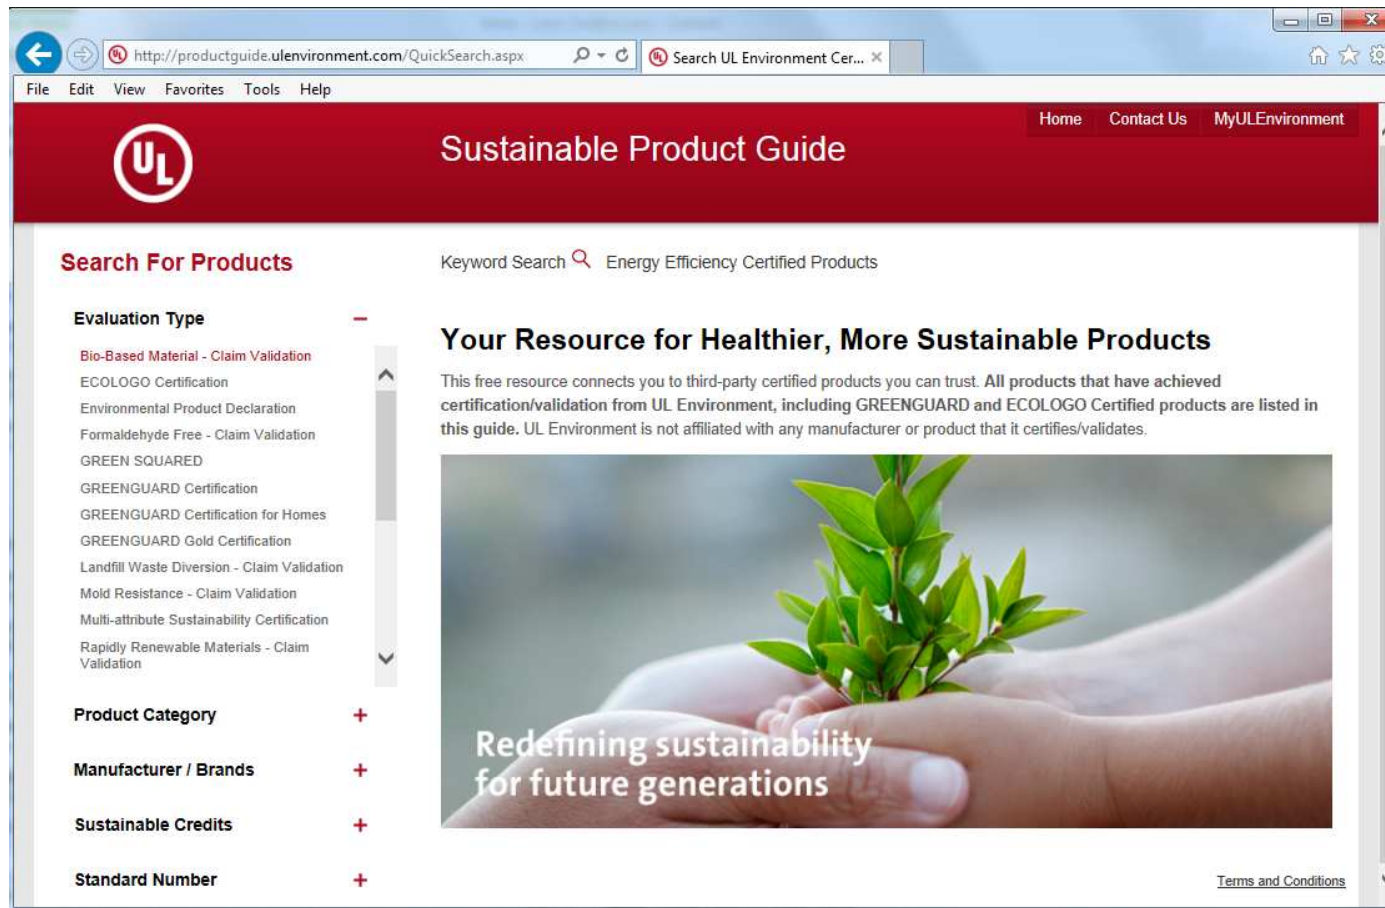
http://productguide.ulenvironment.com/QuickSearch.aspx

Search UL Environment Cer...

File Edit View Favorites Tools Help

UL

Sustainable Product Guide

Home Contact Us MyULEnvironment

Search For Products

Evaluation Type −

Bio-Based Material - Claim Validation
ECOLOGO Certification
Environmental Product Declaration
Formaldehyde Free - Claim Validation
GREEN SQUARED
GREENGUARD Certification
GREENGUARD Certification for Homes
GREENGUARD Gold Certification
Landfill Waste Diversion - Claim Validation
Mold Resistance - Claim Validation
Multi-attribute Sustainability Certification
Rapidly Renewable Materials - Claim Validation

Product Category +

Manufacturer / Brands +

Sustainable Credits +

Standard Number +

Keyword Search Energy Efficiency Certified Products

Your Resource for Healthier, More Sustainable Products

This free resource connects you to third-party certified products you can trust. All products that have achieved certification/validation from UL Environment, including GREENGUARD and ECOLOGO Certified products are listed in this guide. UL Environment is not affiliated with any manufacturer or product that it certifies/validates.

Redefining sustainability for future generations

Terms and Conditions